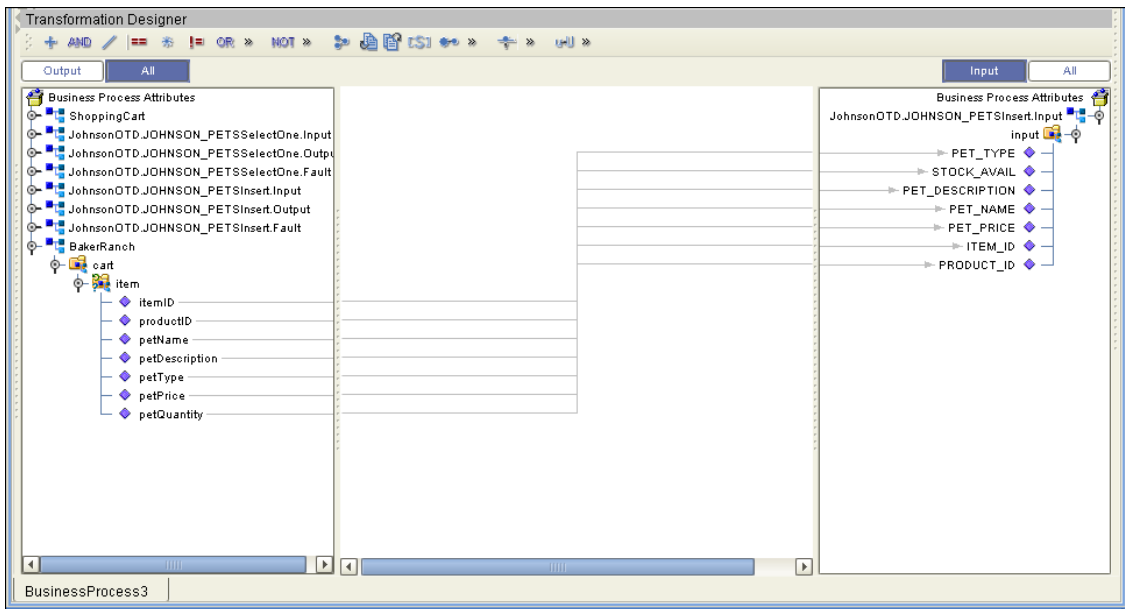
Transformation Designer

AND OR » NOT » » » »

Output | All

Business Process Attributes
ShoppingCart
JohnsonOTD.JOHNSON_PETSSelectOne.Input
JohnsonOTD.JOHNSON_PETSSelectOne.Outpu
JohnsonOTD.JOHNSON_PETSSelectOne.Fault
JohnsonOTD.JOHNSON_PETSInsert.Input
JohnsonOTD.JOHNSON_PETSInsert.Output
JohnsonOTD.JOHNSON_PETSInsert.Fault
BakerRanch
cart
item
itemID
productID
petName
petDescription
petType
petPrice
petQuantity

Input | All

Business Process Attributes
JohnsonOTD.JOHNSON_PETSInsert.Input
input
PET_TYPE
STOCK_AVAIL
PET_DESCRIPTION
PET_NAME
PET_PRICE
ITEM_ID
PRODUCT_ID

BusinessProcess3